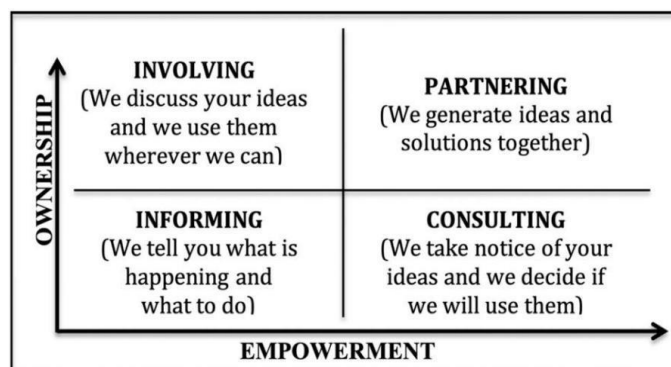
OWNERSHIP

INVOLVING
(We discuss your ideas and we use them wherever we can)

PARTNERING
(We generate ideas and solutions together)

INFORMING
(We tell you what is happening and what to do)

CONSULTING
(We take notice of your ideas and we decide if we will use them)

EMPOWERMENT